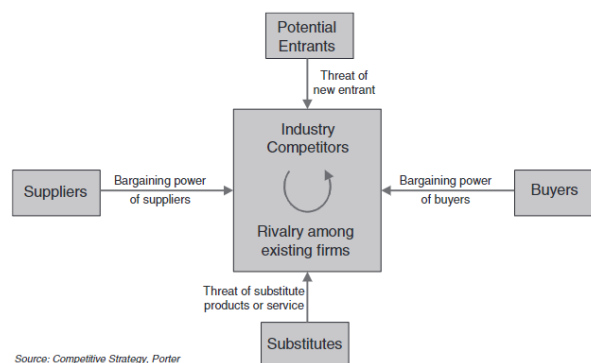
Potential Entrants

Threat of new entrant

Suppliers

Bargaining power of suppliers

Industry Competitors

Rivalry among existing firms

Bargaining power of buyers

Buyers

Threat of substitute products or service

Substitutes

Source: Competitive Strategy, Porter